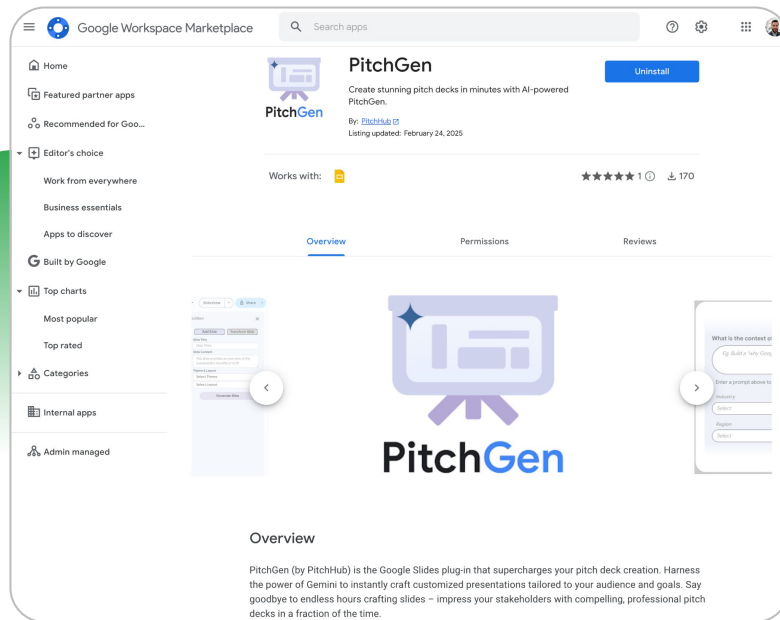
Google Workspace Marketplace

Search apps

Home

Featured partner apps

Recommended for Goo...

Editor's choice

Work from everywhere

Business essentials

Apps to discover

Built by Google

Top charts

Most popular

Top rated

Categories

Internal apps

Admin managed

PitchGen

PitchGen

Create stunning pitch decks in minutes with AI-powered PitchGen.

By: PitchHub

Listing updated: February 24, 2025

Uninstall

Works with:

★★★★★ 1 ⓘ ⤓ 170

Overview

Permissions

Reviews

PitchGen

What is the context o

Eg: Build a "why Goog

Enter a prompt above to

Industry

Select

Region

Select

Overview

PitchGen (by PitchHub) is the Google Slides plug-in that supercharges your pitch deck creation. Harness the power of Gemini to instantly craft customized presentations tailored to your audience and goals. Say goodbye to endless hours crafting slides – impress your stakeholders with compelling, professional pitch decks in a fraction of the time.